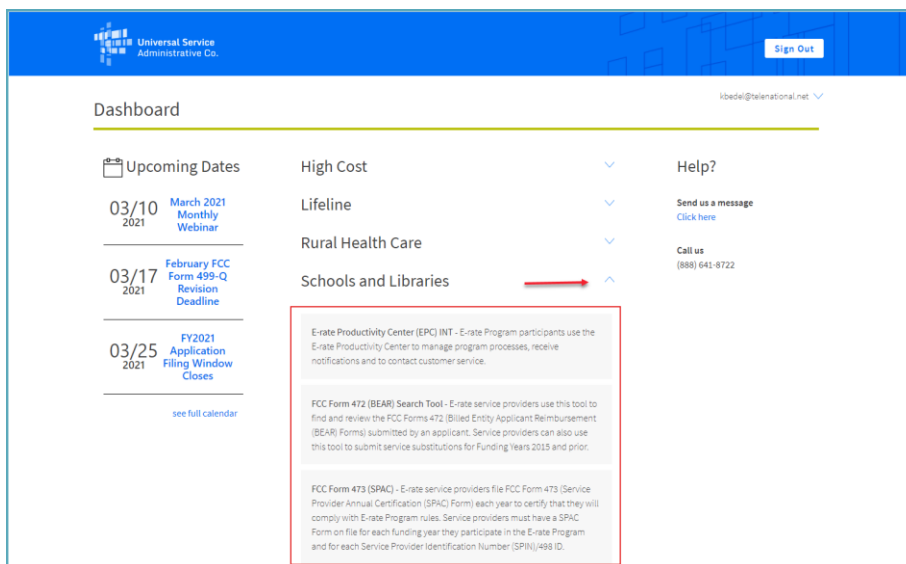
Universal Service
Administrative Co.

Sign Out

Dashboard

kbedel@telenational.net

Upcoming Dates

03/10
2021
March 2021 Monthly Webinar

03/17
2021
February FCC Form 499-Q Revision Deadline

03/25
2021
FY2021 Application Filing Window Closes

see full calendar

High Cost

Lifeline

Rural Health Care

Schools and Libraries

E-rate Productivity Center (EPC) INT - E-rate Program participants use the E-rate Productivity Center to manage program processes, receive notifications and to contact customer service.

FCC Form 472 (BEAR) Search Tool - E-rate service providers use this tool to find and review the FCC Forms 472 (Billed Entity Applicant Reimbursement (BEAR) Forms) submitted by an applicant. Service providers can also use this tool to submit service substitutions for Funding Years 2015 and prior.

FCC Form 473 (SPAC) - E-rate service providers file FCC Form 473 (Service Provider Annual Certification (SPAC) Form) each year to certify that they will comply with E-rate Program rules. Service providers must have a SPAC Form on file for each funding year they participate in the E-rate Program and for each Service Provider Identification Number (SPIN)/498 ID.

Help?

Send us a message
Click here

Call us
(888) 641-8722